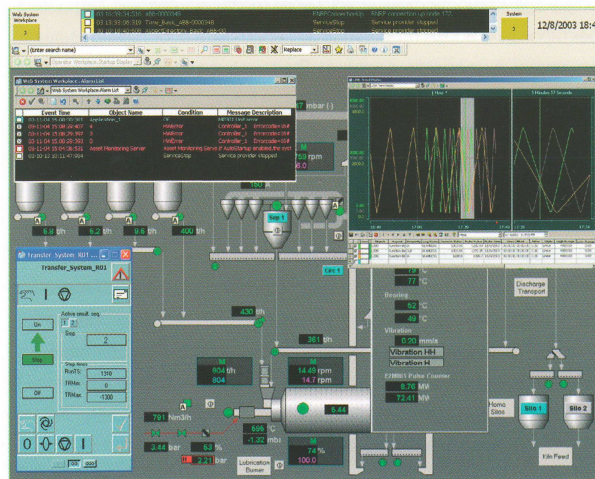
Web System Workplace
3
System
3
12/8/2003 18:4
03-11-04 14:06 Time_Basic_x86-0000346 ServiceStop Service provider stopped
Service provider stopped
Replace
Web System Workplace Alarm List
Event Time
Object Name
Condition
Message Description
Service provider stopped
Asset Monitoring Server
ServiceStop
Service provider stopped
mear
759 rpm
Trend
1 Minutes 17 Seconds
6.8 t/h
6.2 t/h
9.6 t/h
400 t/h
Sep 1
Circ 1
Transfer_System_K01
Transfer_System_K01
Active seq.
Step
2
On
Stop
Off
Step times
RunTS:
1310
TRMax:
0
TRMin:
-1300
430 t/h
361 t/h
77 °C
Bearing
62 °C
49 °C
Vibration
0.20 mm/s
Vibration HH
Vibration H
Discharge Transport
M
804 t/h
804 t/h
M
14.49 rpm
14.7 rpm
5.44
Homo Silos
Silo 1
Silo 2
791 Nm3/h
3.44 bar
63 %
2.21 bar
696 °C
-1.32 mbar
Lubrication Burner
M
74 %
100.0
Kiln Feed